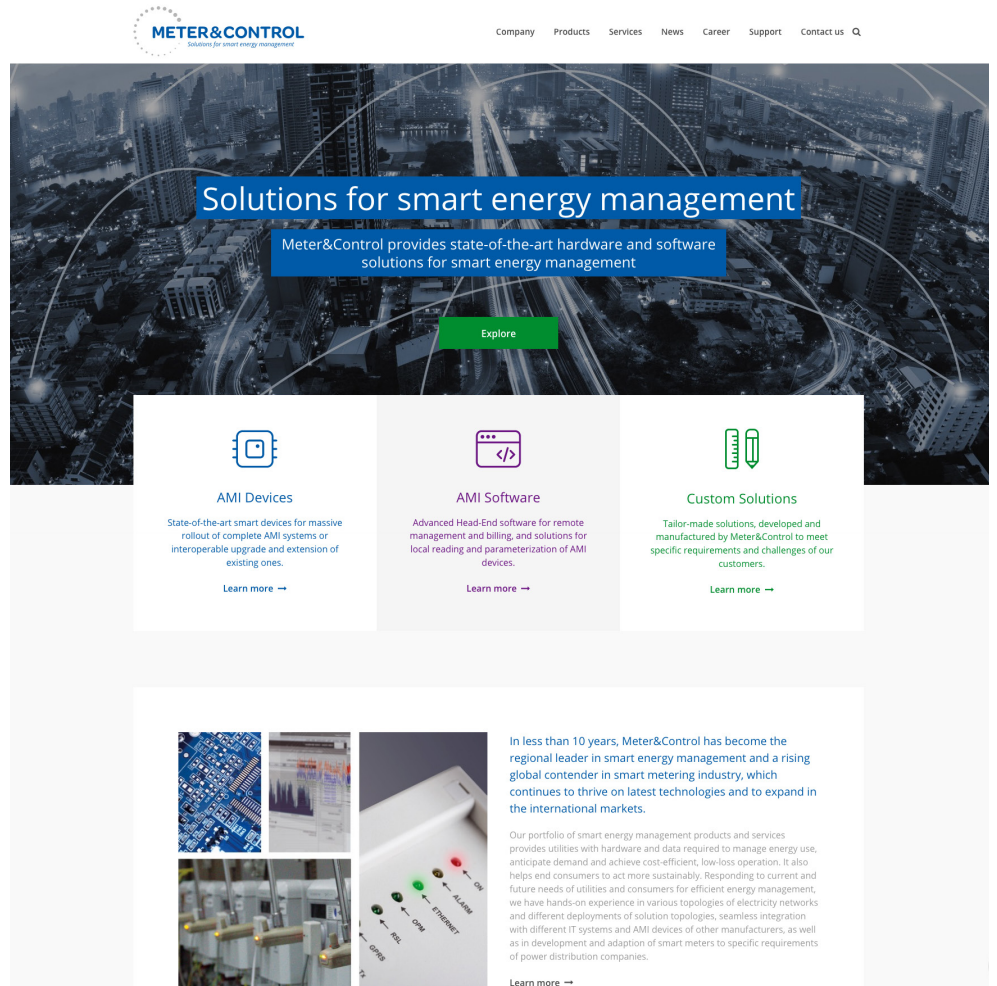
METER&CONTROL
Solutions for smart energy management

Company Products Services News Career Support Contact us

Solutions for smart energy management

Meter&Control provides state-of-the-art hardware and software solutions for smart energy management

Explore

AMI Devices

State-of-the-art smart devices for massive rollout of complete AMI systems or interoperable upgrade and extension of existing ones.

Learn more →

AMI Software

Advanced Head-End software for remote management and billing, and solutions for local reading and parameterization of AMI devices.

Learn more →

Custom Solutions

Tailor-made solutions, developed and manufactured by Meter&Control to meet specific requirements and challenges of our customers.

Learn more →

ON
ALARM
ETHERNET
OPM
RSL
GPRS

In less than 10 years, Meter&Control has become the regional leader in smart energy management and a rising global contender in smart metering industry, which continues to thrive on latest technologies and to expand in the international markets.

Our portfolio of smart energy management products and services provides utilities with hardware and data required to manage energy use, anticipate demand and achieve cost-efficient, low-loss operation. It also helps end consumers to act more sustainably. Responding to current and future needs of utilities and consumers for efficient energy management, we have hands-on experience in various topologies of electricity networks and different deployments of solution topologies, seamless integration with different IT systems and AMI devices of other manufacturers, as well as in development and adaption of smart meters to specific requirements of power distribution companies.

Learn more →